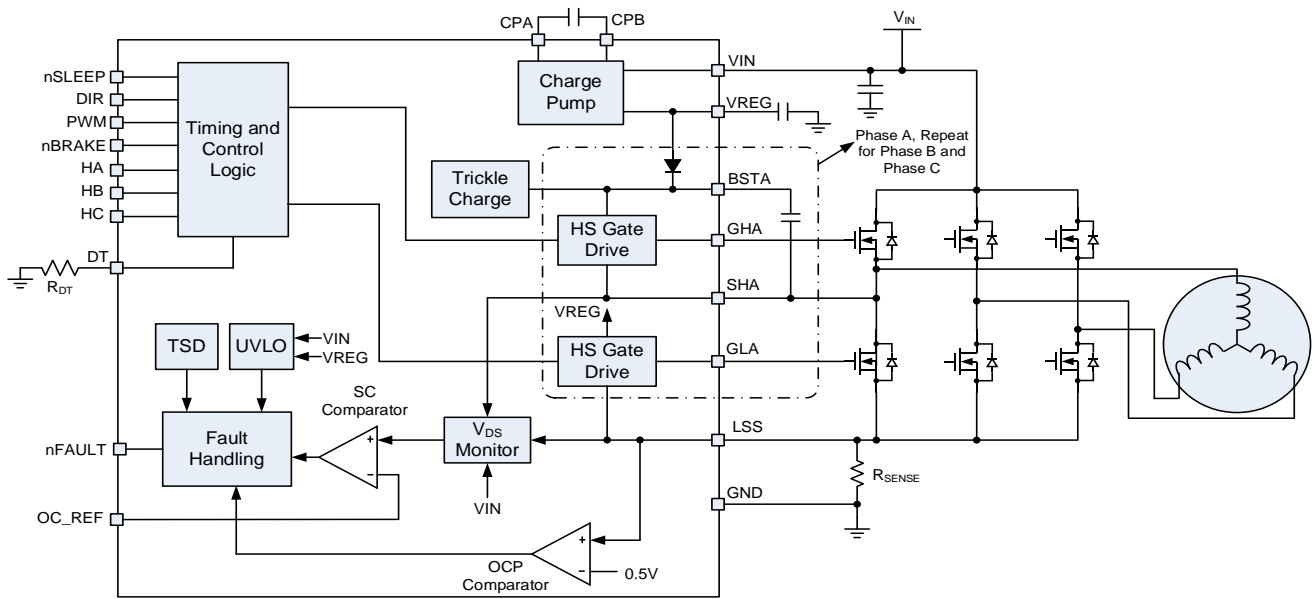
CPA CPB

$V_{IN}$

nSLEEP
DIR
PWM
nBRAKE
HA
HB
HC

Timing and Control Logic

Charge Pump

VIN

VREG

Phase A, Repeat for Phase B and Phase C

Trickle Charge

BSTA

HS Gate Drive

GHA

DT

$R_{DT}$

SHA

VREG

TSD

UVLO

VIN
VREG

HS Gate Drive

GLA

SC Comparator

nFAULT

Fault Handling

+
-

$V_{DS}$ Monitor

LSS

VIN

GND

$R_{SENSE}$

OC_REF

+
-

OCP Comparator

0.5V